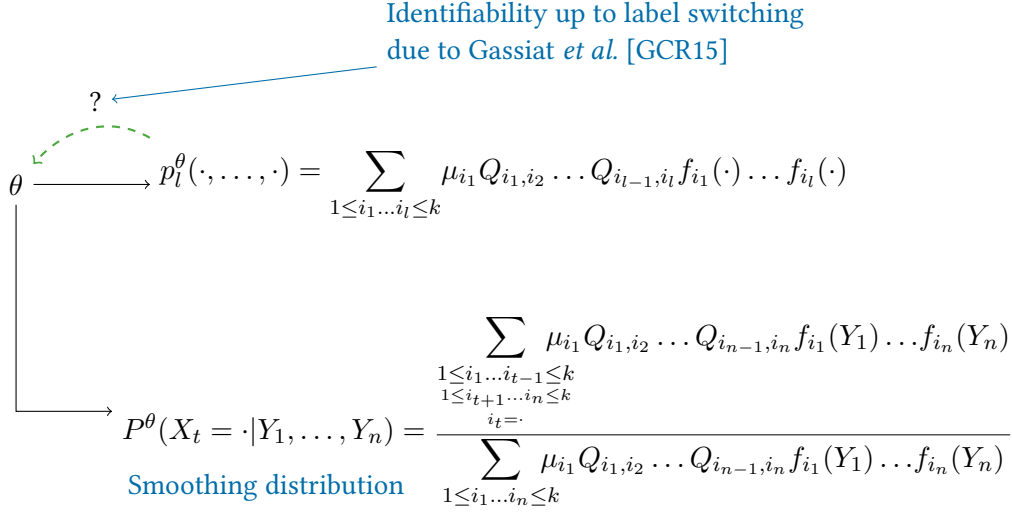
Identifiability up to label switching due to Gassiat *et al.* [GCR15]

?

$\theta$

$p_l^\theta(\cdot, \ldots, \cdot) = \sum_{1 \leq i_1 \ldots i_l \leq k} \mu_{i_1} Q_{i_1,i_2} \ldots Q_{i_{l-1},i_l} f_{i_1}(\cdot) \ldots f_{i_l}(\cdot)$

$P^\theta(X_t = \cdot | Y_1, \ldots, Y_n) = \frac{\sum_{\substack{1 \leq i_1 \ldots i_{t-1} \leq k \\ 1 \leq i_{t+1} \ldots i_n \leq k \\ i_t = \cdot}} \mu_{i_1} Q_{i_1,i_2} \ldots Q_{i_{n-1},i_n} f_{i_1}(Y_1) \ldots f_{i_n}(Y_n)}{\sum_{1 \leq i_1 \ldots i_n \leq k} \mu_{i_1} Q_{i_1,i_2} \ldots Q_{i_{n-1},i_n} f_{i_1}(Y_1) \ldots f_{i_n}(Y_n)}$

Smoothing distribution